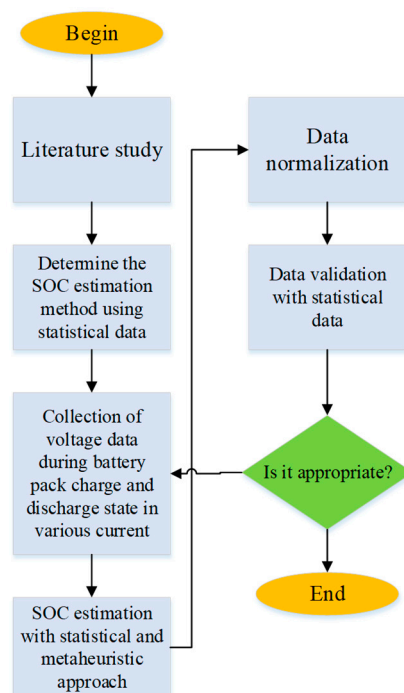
Begin

Literature study

Determine the SOC estimation method using statistical data

Collection of voltage data during battery pack charge and discharge state in various current

SOC estimation with statistical and metaheuristic approach

Data normalization

Data validation with statistical data

Is it appropriate?

End